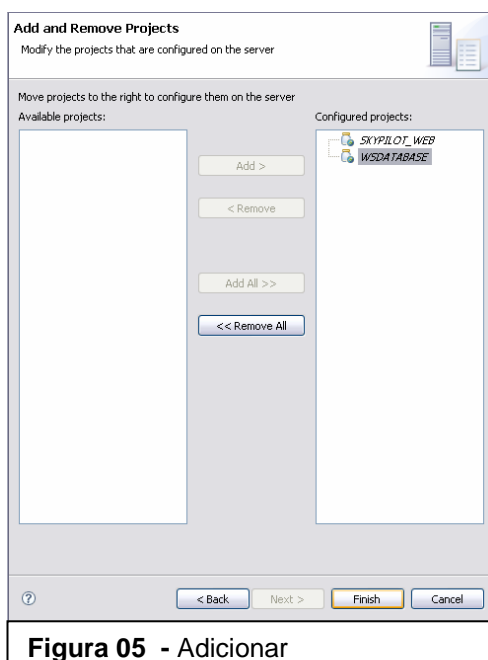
Add and Remove Projects

Modify the projects that are configured on the server

Move projects to the right to configure them on the server

Available projects:

Configured projects:

SKYPILOT_WEB

WSDATABASE

Add >

< Remove

Add All >>

<< Remove All

?

< Back

Next >

Finish

Cancel

Figura 05 - Adicionar